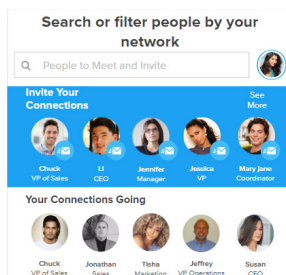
Search or filter people by your network

People to Meet and Invite

Invite Your Connections

See More

Chuck
VP of Sales

Li
CEO

Jennifer
Manager

Jessica
VP

Mary Jane
Coordinator

Your Connections Going

Chuck
VP of Sales

Jonathan
Sales

Tisha
Marketing

Jeffrey
VP Operations

Susan
CEO